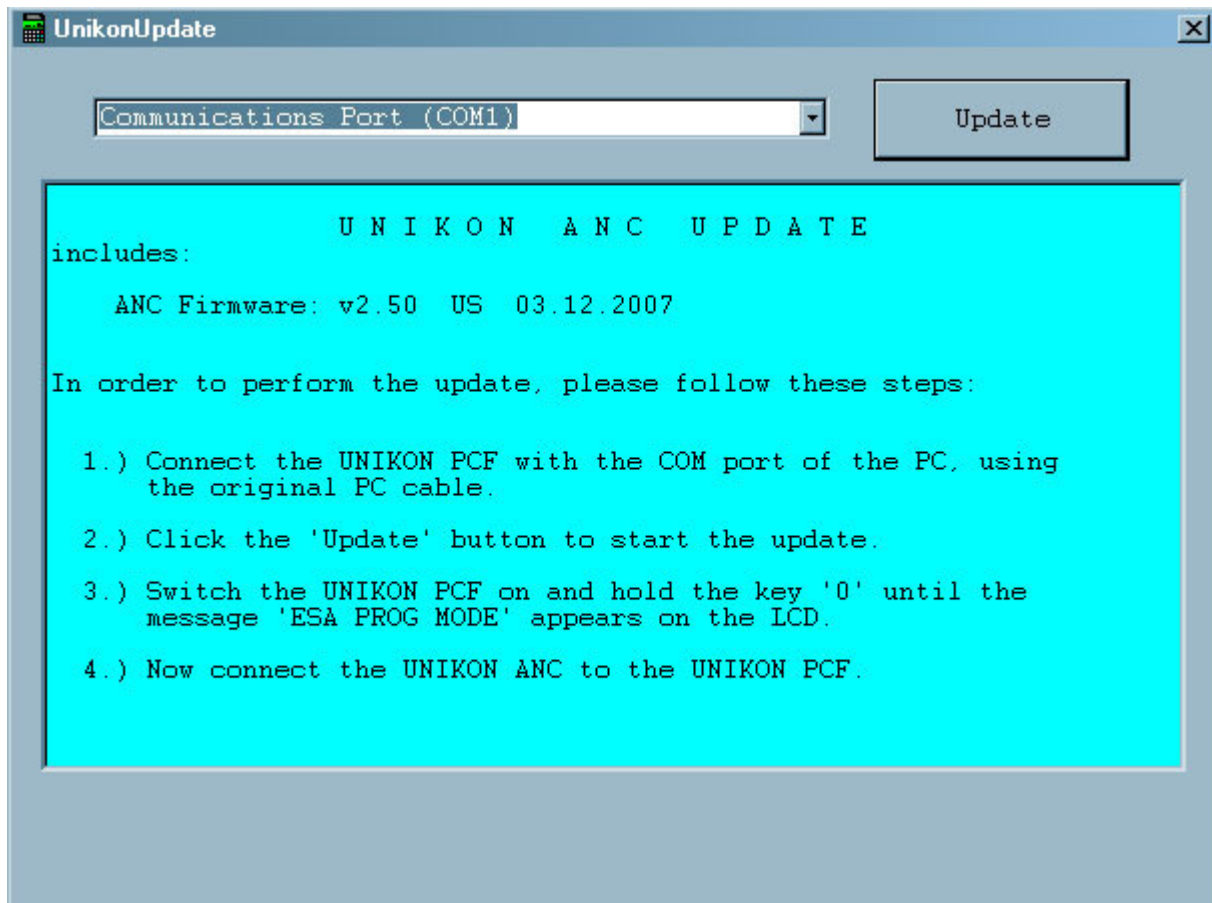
UnikonUpdate

Communications Port (COM1)

Update

U N I K O N   A N C   U P D A T E

includes:

ANC Firmware: v2.50  US  03.12.2007

In order to perform the update, please follow these steps:

1.) Connect the UNIKON PCF with the COM port of the PC, using the original PC cable.

2.) Click the 'Update' button to start the update.

3.) Switch the UNIKON PCF on and hold the key '0' until the message 'ESA PROG MODE' appears on the LCD.

4.) Now connect the UNIKON ANC to the UNIKON PCF.